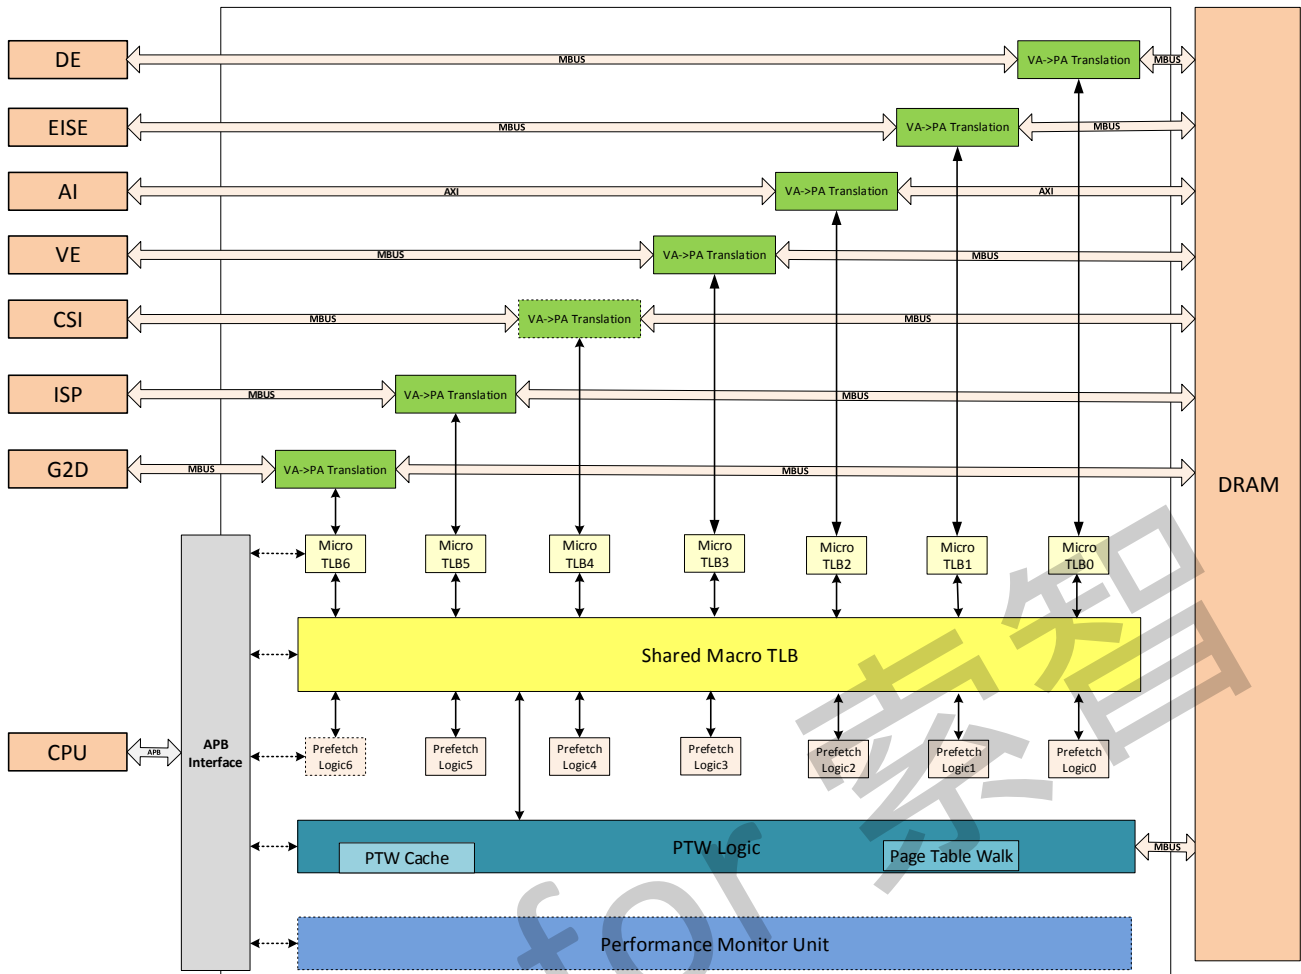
DE
MBUS
VA->PA Translation
MBUS
EISE
MBUS
VA->PA Translation
MBUS
AI
AXI
VA->PA Translation
AXI
VE
MBUS
VA->PA Translation
MBUS
CSI
MBUS
VA->PA Translation
MBUS
ISP
MBUS
VA->PA Translation
MBUS
G2D
MBUS
VA->PA Translation
MBUS
DRAM

Micro TLB6
Micro TLB5
Micro TLB4
Micro TLB3
Micro TLB2
Micro TLB1
Micro TLB0

Shared Macro TLB

CPU
APB
APB Interface

Prefetch Logic6
Prefetch Logic5
Prefetch Logic4
Prefetch Logic3
Prefetch Logic2
Prefetch Logic1
Prefetch Logic0

PTW Logic
PTW Cache
Page Table Walk
MBUS

Performance Monitor Unit

for 睿智